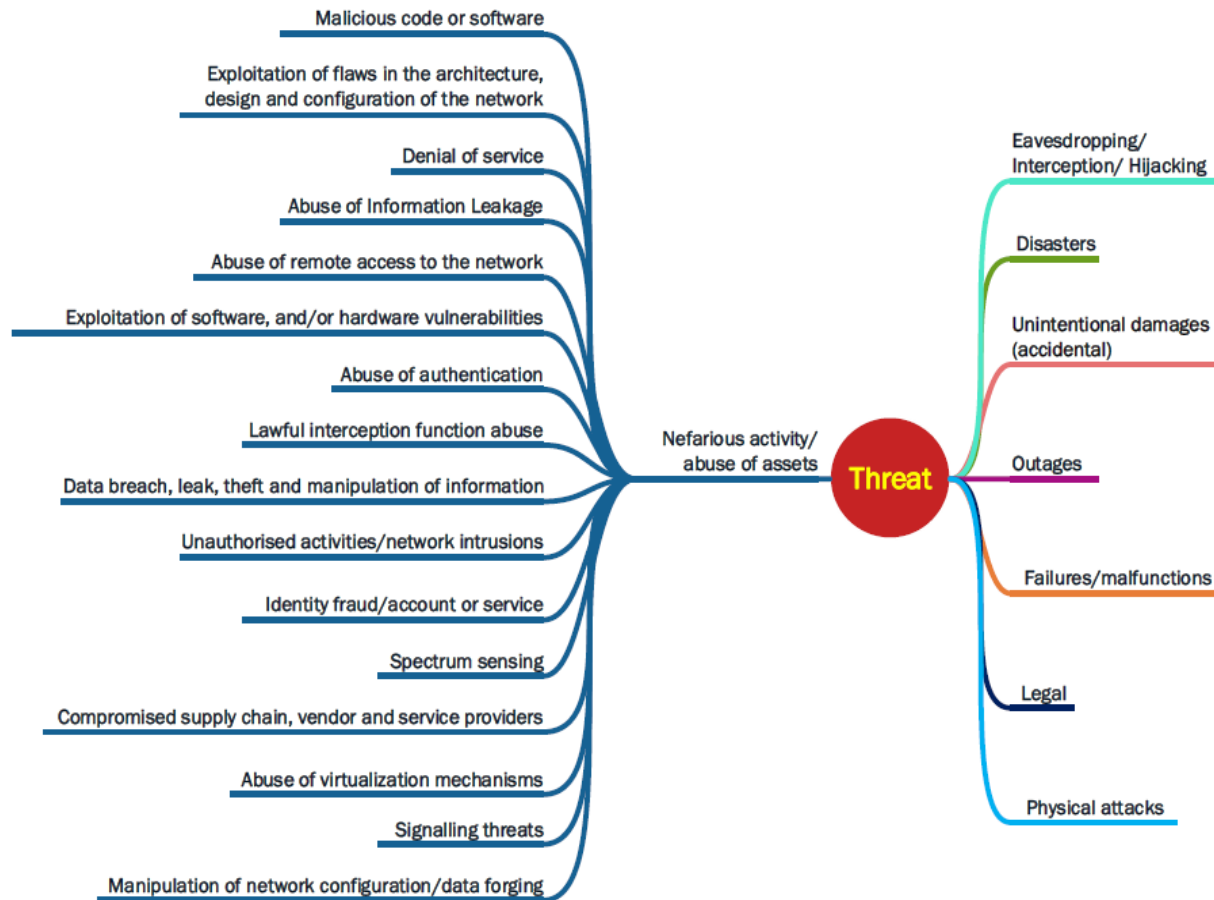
Threat

Nefarious activity/ abuse of assets

Malicious code or software

Exploitation of flaws in the architecture, design and configuration of the network

Denial of service

Abuse of Information Leakage

Abuse of remote access to the network

Exploitation of software, and/or hardware vulnerabilities

Abuse of authentication

Lawful interception function abuse

Data breach, leak, theft and manipulation of information

Unauthorised activities/network intrusions

Identity fraud/account or service

Spectrum sensing

Compromised supply chain, vendor and service providers

Abuse of virtualization mechanisms

Signalling threats

Manipulation of network configuration/data forging

Eavesdropping/ Interception/ Hijacking

Disasters

Unintentional damages (accidental)

Outages

Failures/malfunctions

Legal

Physical attacks